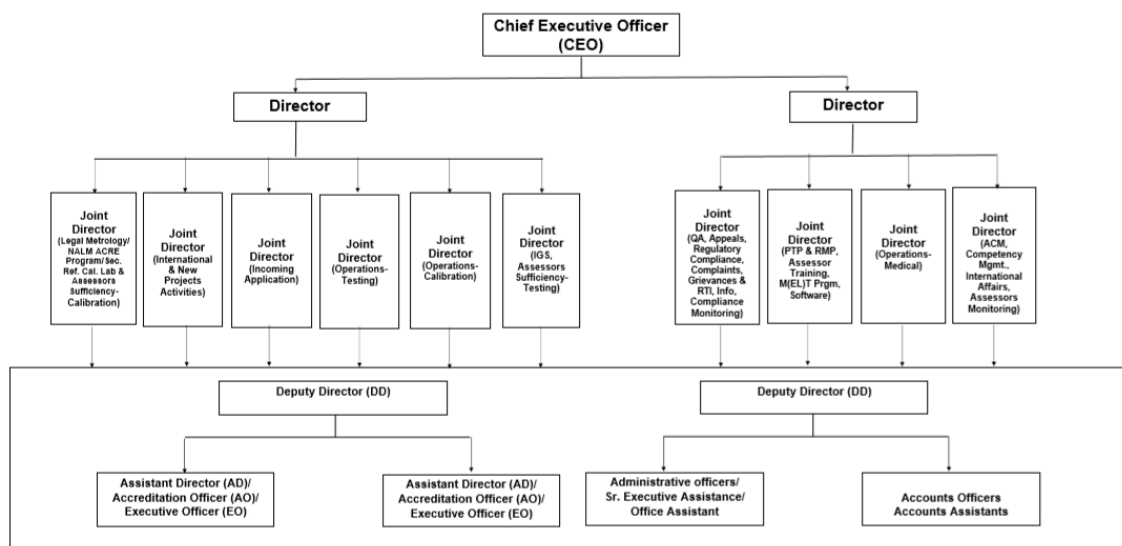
Chief Executive Officer (CEO)

Director

Director

Joint Director (Legal Metrology/ NALM ACRE Program/Sec. Ref. Cal. Lab & Assessors Sufficiency-Calibration)

Joint Director (International & New Projects Activities)

Joint Director (Incoming Application)

Joint Director (Operations-Testing)

Joint Director (Operations-Calibration)

Joint Director (IGS, Assessors Sufficiency-Testing)

Joint Director (QA, Appeals, Regulatory Compliance, Complaints, Grievances & RTI, Info, Compliance Monitoring)

Joint Director (PTP & RMP, Assessor Training, M(EL)T Prgm, Software)

Joint Director (Operations-Medical)

Joint Director (ACM, Competency Mgmt., International Affairs, Assessors Monitoring)

Deputy Director (DD)

Deputy Director (DD)

Assistant Director (AD)/ Accreditation Officer (AO)/ Executive Officer (EO)

Assistant Director (AD)/ Accreditation Officer (AO)/ Executive Officer (EO)

Administrative officers/ Sr. Executive Assistance/ Office Assistant

Accounts Officers Accounts Assistants